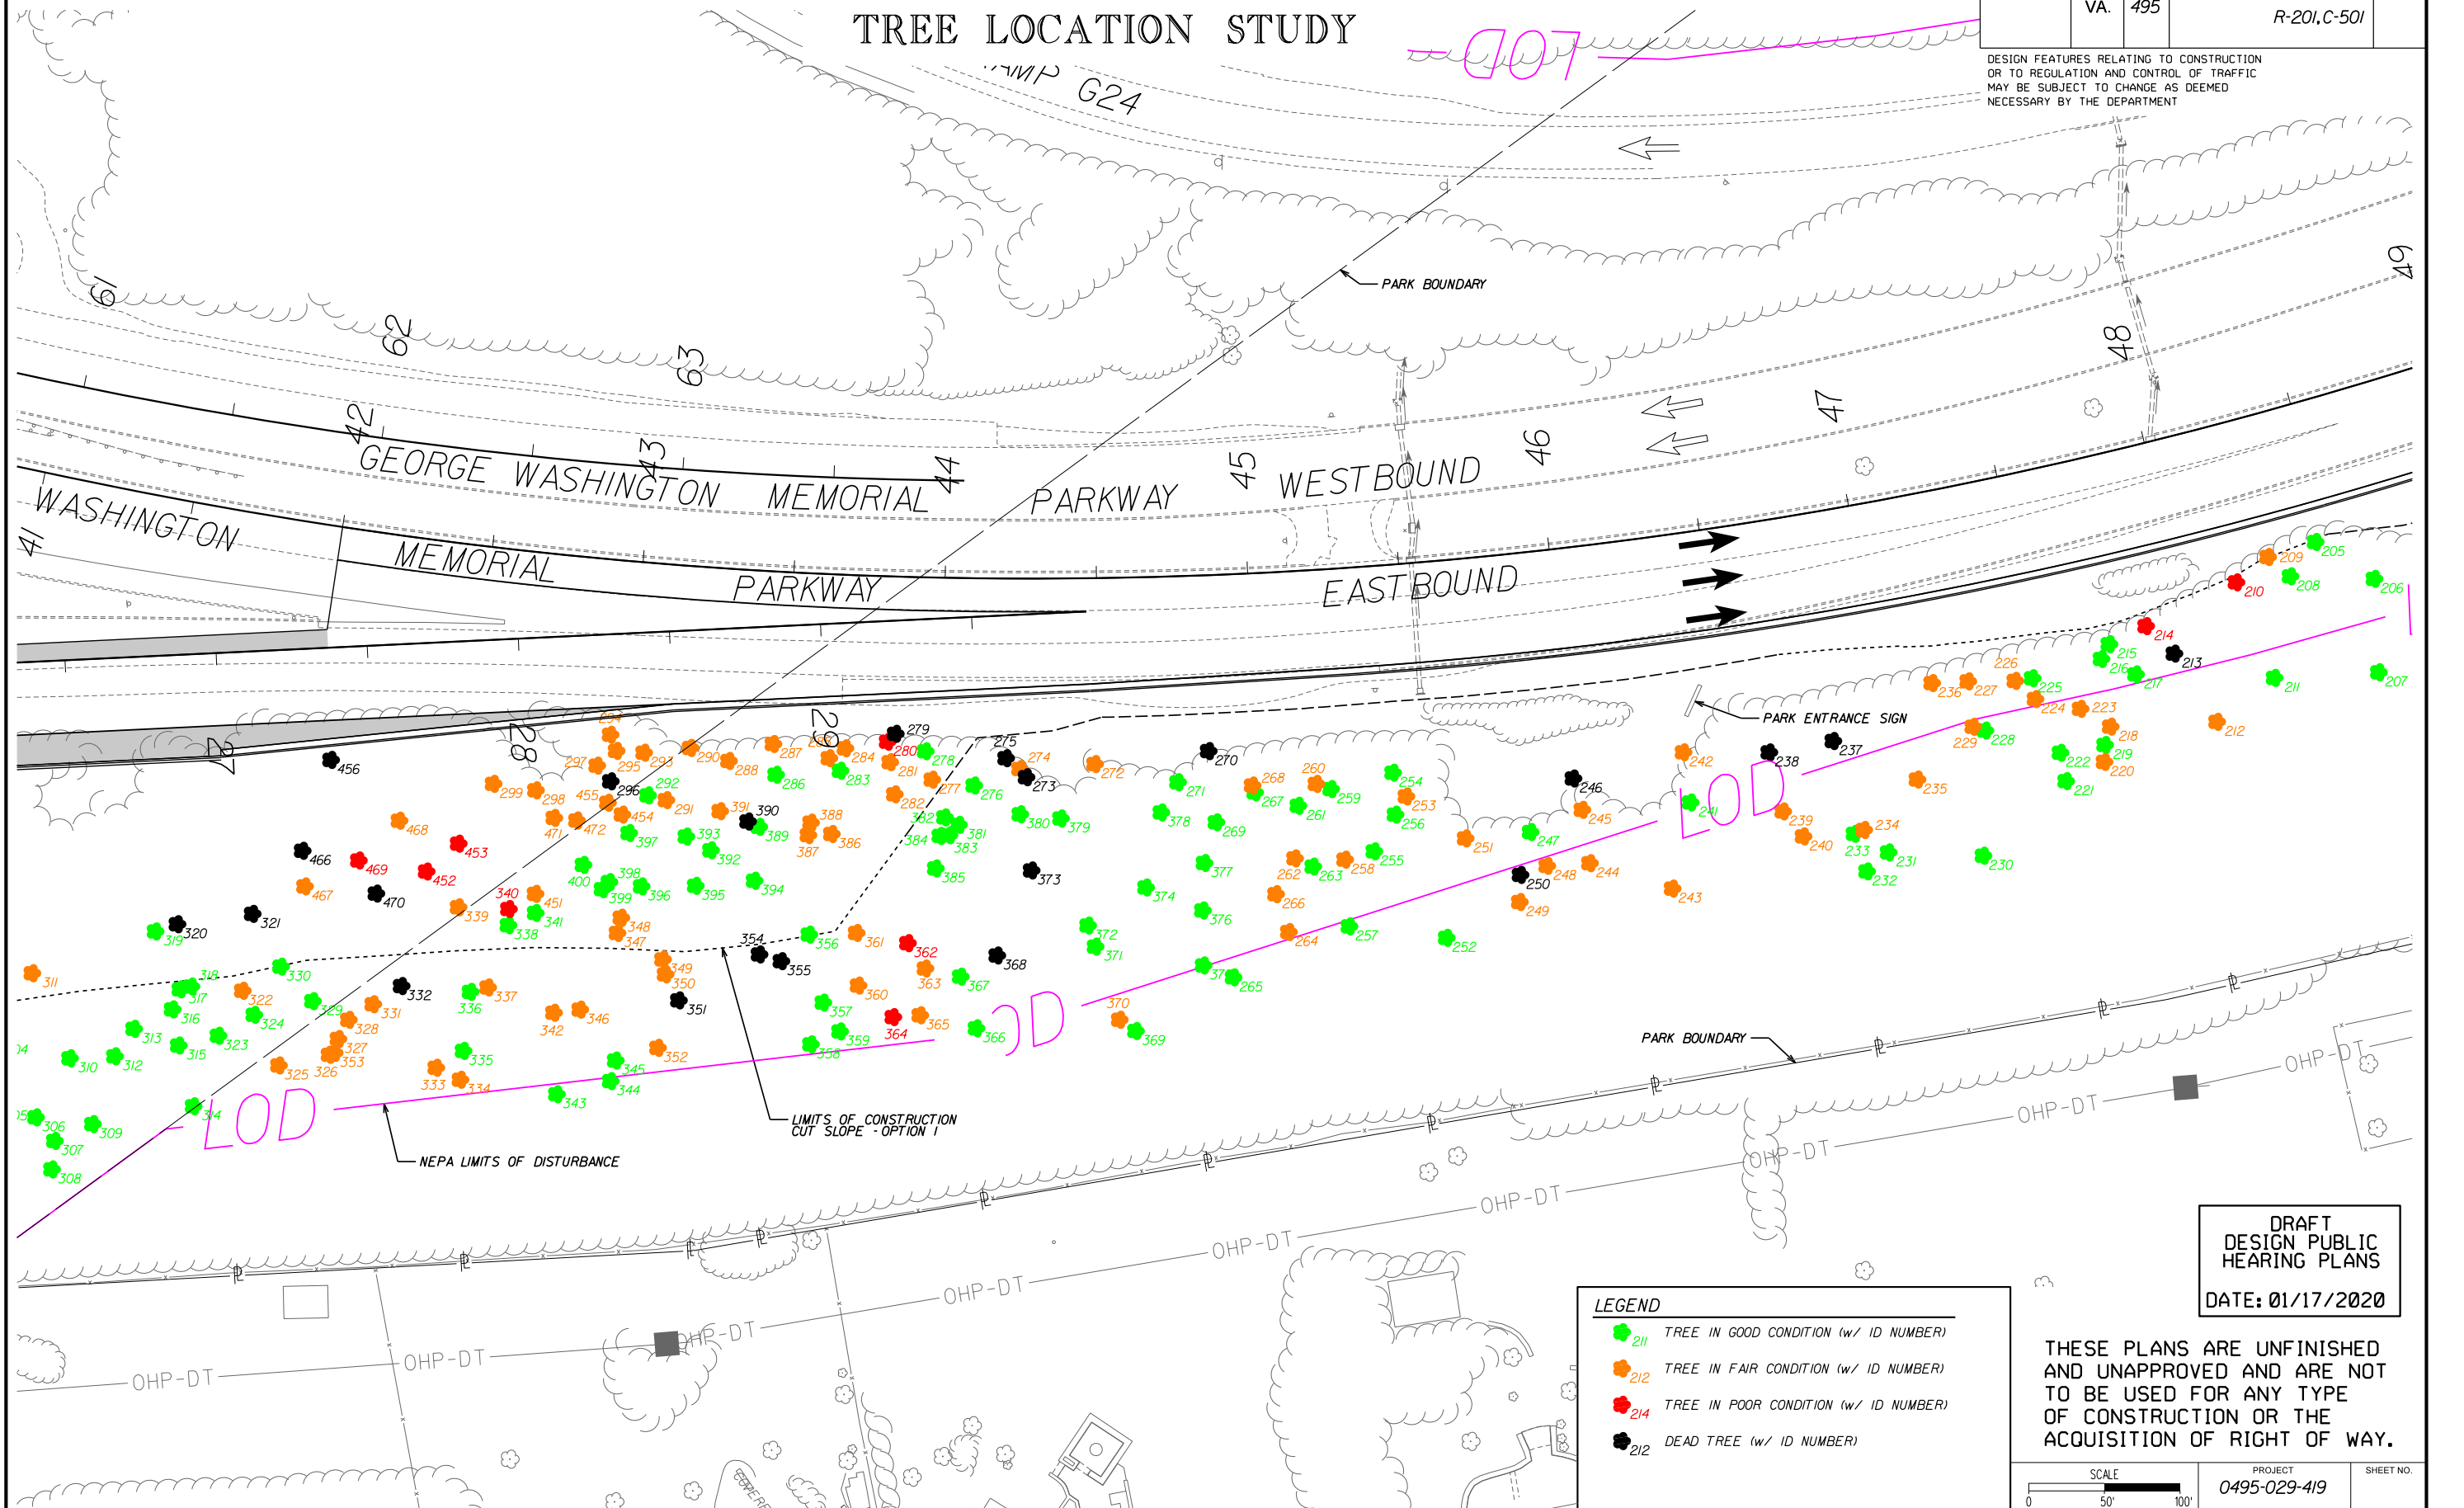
TREE LOCATION STUDY

VA. | 495 | R-201,C-501

DESIGN FEATURES RELATING TO CONSTRUCTION OR TO REGULATION AND CONTROL OF TRAFFIC MAY BE SUBJECT TO CHANGE AS DEEMED NECESSARY BY THE DEPARTMENT

LOD

RAMP G24

PARK BOUNDARY

61 62 63 42 43 44 45 46 47 48 49 41

GEORGE WASHINGTON MEMORIAL PARKWAY WESTBOUND

WASHINGTON MEMORIAL PARKWAY EASTBOUND

PARK ENTRANCE SIGN

205 206 207 208 209 210 211 212 213 214 215 216 217 218 219 220 221 222 223 224 225 226 227 228 229 230 231 232 233 234 235 236 237 238 239 240 241 242 243 244 245 246 247 248 249 250 251 252 253 254 255 256 257 258 259 260 261 262 263 264 265 266 267 268 269 270 271 272 273 274 275 276 277 278 279 280 281 282 283 284 285 286 287 288 289 290 291 292 293 294 295 296 297 298 299 306 307 308 309 310 311 312 313 314 315 316 317 318 319 320 321 322 323 324 325 326 327 328 329 330 331 332 333 334 335 336 337 338 339 340 341 342 343 344 345 346 347 348 349 350 351 352 353 354 355 356 357 358 359 360 361 362 363 364 365 366 367 368 369 370 371 372 373 374 375 376 377 378 379 380 381 382 383 384 385 386 387 388 389 390 391 392 393 394 395 396 397 398 399 400 451 452 453 454 455 456 466 467 468 469 470 471 472

LIMITS OF CONSTRUCTION CUT SLOPE - OPTION I

NEPA LIMITS OF DISTURBANCE

PARK BOUNDARY

OHP-DT

DRAFT DESIGN PUBLIC HEARING PLANS

DATE: 01/17/2020

LEGEND
211 TREE IN GOOD CONDITION (w/ ID NUMBER)
212 TREE IN FAIR CONDITION (w/ ID NUMBER)
214 TREE IN POOR CONDITION (w/ ID NUMBER)
212 DEAD TREE (w/ ID NUMBER)

THESE PLANS ARE UNFINISHED AND UNAPPROVED AND ARE NOT TO BE USED FOR ANY TYPE OF CONSTRUCTION OR THE ACQUISITION OF RIGHT OF WAY.

SCALE 0 50' 100'

PROJECT 0495-029-419

SHEET NO.